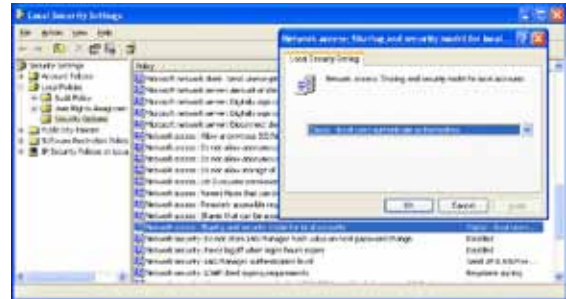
Local Security Settings

File Action View Help

Security Settings
Account Policies
Local Policies
Audit Policy
User Rights Assignment
Security Options
Public Key Policies
Software Restriction Policies
IP Security Policies on Local

Policy

Microsoft network client: Send unencrypted
Microsoft network server: Amount of idle
Microsoft network server: Digitally sign co
Microsoft network server: Digitally sign co
Microsoft network server: Disconnect clie
Network access: Allow anonymous SID/Na
Network access: Do not allow anonymous
Network access: Do not allow anonymous
Network access: Do not allow storage of
Network access: Let Everyone permission
Network access: Named Pipes that can
Network access: Remotely accessible reg
Network access: Shares that can be acce
Network access: Sharing and security model for local accounts
Network security: Do not store LAN Manager hash value on next password change
Network security: Force logoff when logon hours expire
Network security: LAN Manager authentication level
Network security: LDAP client signing requirements

Classic - local users
Enabled
Disabled
Send LM & NTLM
Negotiate signing

Network access: Sharing and security model for local...

Local Security Setting

Network access: Sharing and security model for local accounts

Classic - local users authenticate as themselves

OK Cancel Apply